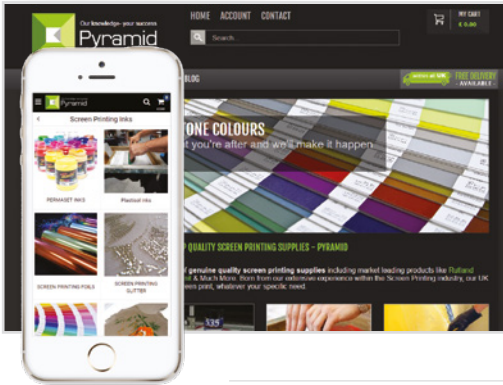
Our knowledge- your success
Pyramid

HOME ACCOUNT CONTACT

MY CART
£ 0.00

Search...

BLOG

FREE DELIVERY
- AVAILABLE -

ONE COLOURS
t you're after and we'll make it happen.

P QUALITY SCREEN PRINTING SUPPLIES – PYRAMID

f genuine quality screen printing supplies including market leading products like Rutland & Much More. Born from our extensive experience within the Screen Printing industry, our UK een print, whatever your specific need.

Pyramid

Screen Printing Inks

PERMASET INKS

Plastisol inks

SCREEN PRINTING FOILS

SCREEN PRINTING GLITTER